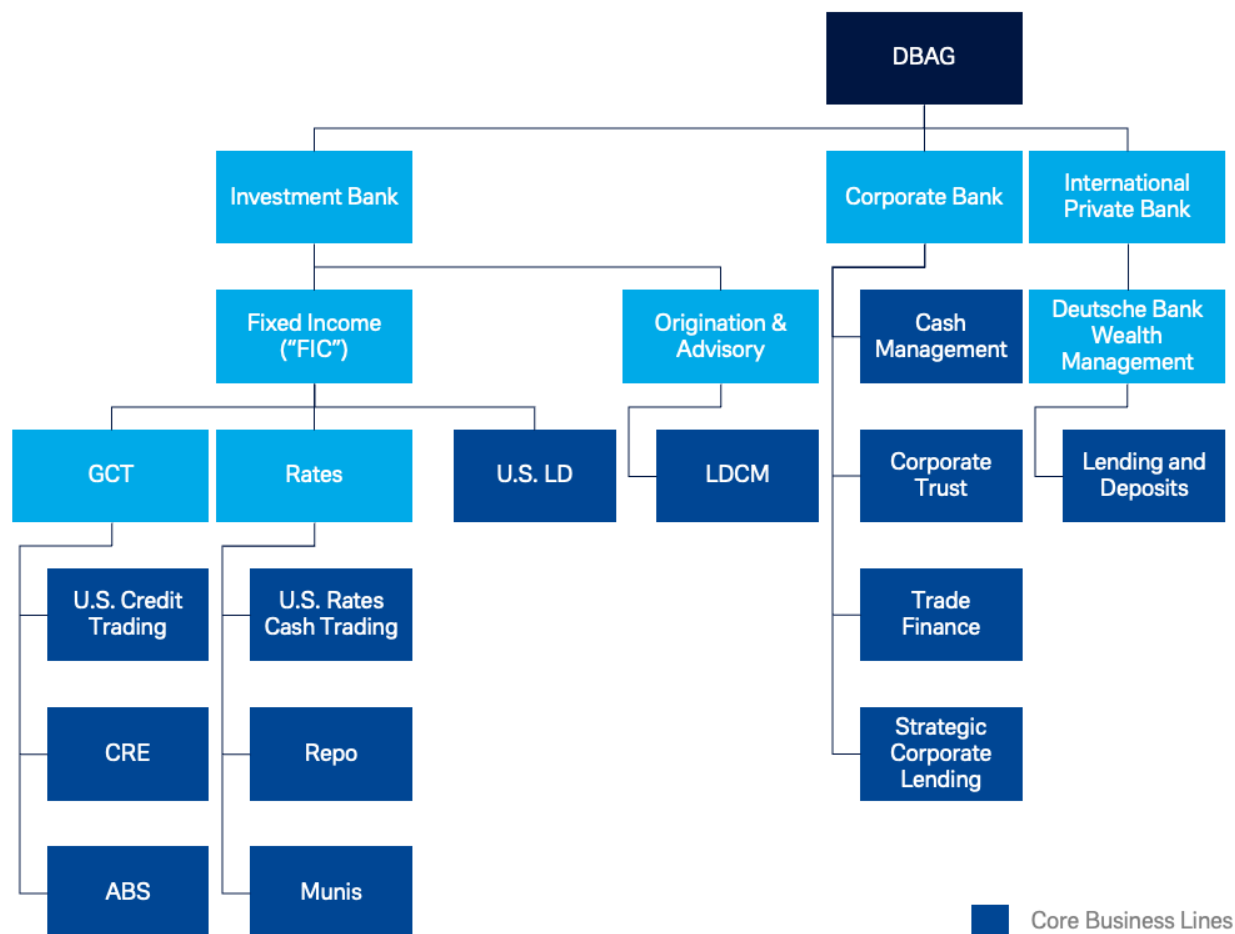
DBAG

Investment Bank

Corporate Bank

International Private Bank

Fixed Income ("FIC")

Origination & Advisory

Cash Management

Deutsche Bank Wealth Management

GCT

Rates

U.S. LD

LDCM

Corporate Trust

Lending and Deposits

U.S. Credit Trading

U.S. Rates Cash Trading

Trade Finance

CRE

Repo

Strategic Corporate Lending

ABS

Munis

Core Business Lines